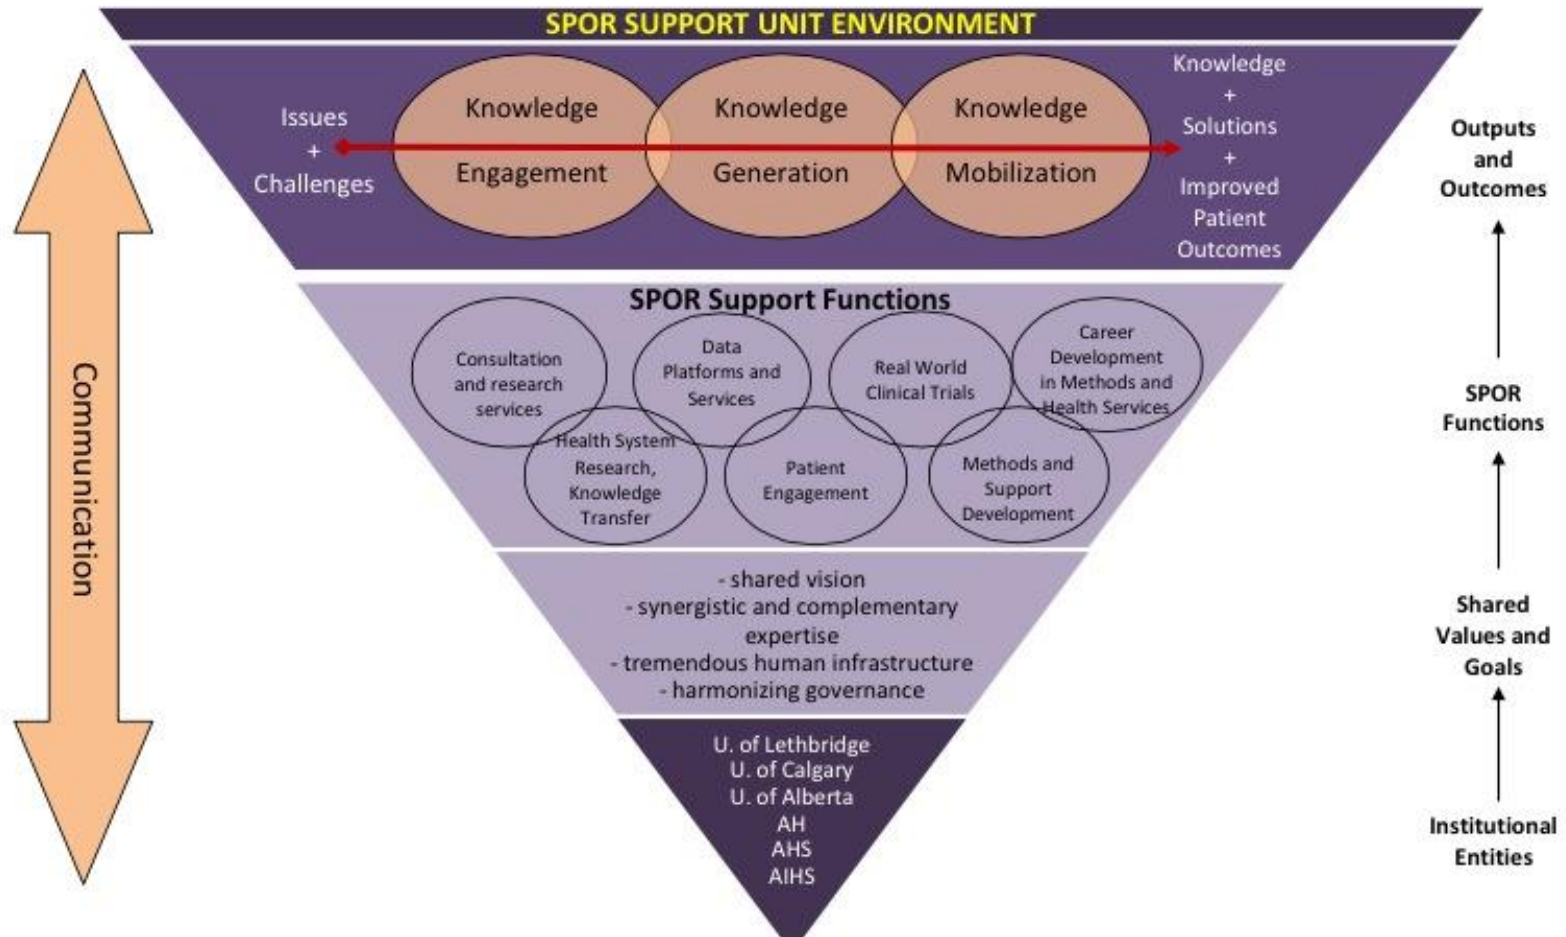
SPOR SUPPORT UNIT ENVIRONMENT

Communication

Issues + Challenges

Knowledge Engagement

Knowledge Generation

Knowledge Mobilization

Knowledge + Solutions + Improved Patient Outcomes

Outputs and Outcomes

SPOR Support Functions

Consultation and research services

Data Platforms and Services

Real World Clinical Trials

Career Development in Methods and Health Services

Health System Research, Knowledge Transfer

Patient Engagement

Methods and Support Development

SPOR Functions

- shared vision
- synergistic and complementary expertise
- tremendous human infrastructure
- harmonizing governance

Shared Values and Goals

U. of Lethbridge
U. of Calgary
U. of Alberta
AH
AHS
AIHS

Institutional Entities